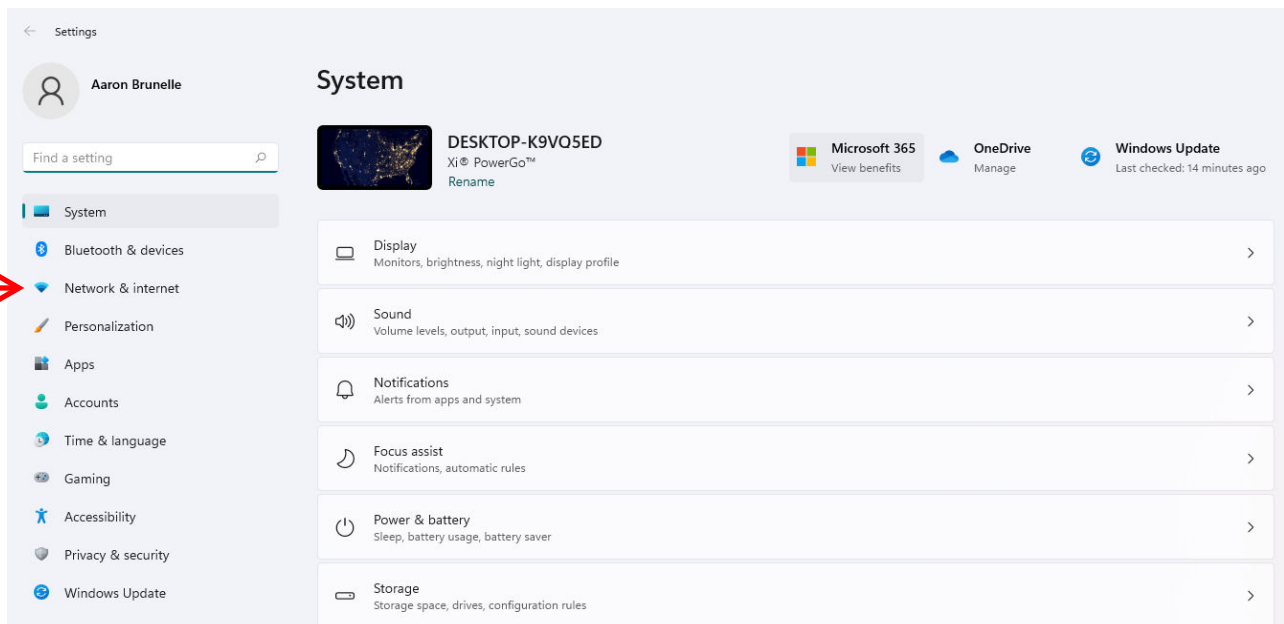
Settings

Aaron Brunelle

Find a setting

System
Bluetooth & devices
Network & internet
Personalization
Apps
Accounts
Time & language
Gaming
Accessibility
Privacy & security
Windows Update

System

DESKTOP-K9VQ5ED
Xi® PowerGo™
Rename

Microsoft 365
View benefits

OneDrive
Manage

Windows Update
Last checked: 14 minutes ago

Display
Monitors, brightness, night light, display profile

Sound
Volume levels, output, input, sound devices

Notifications
Alerts from apps and system

Focus assist
Notifications, automatic rules

Power & battery
Sleep, battery usage, battery saver

Storage
Storage space, drives, configuration rules